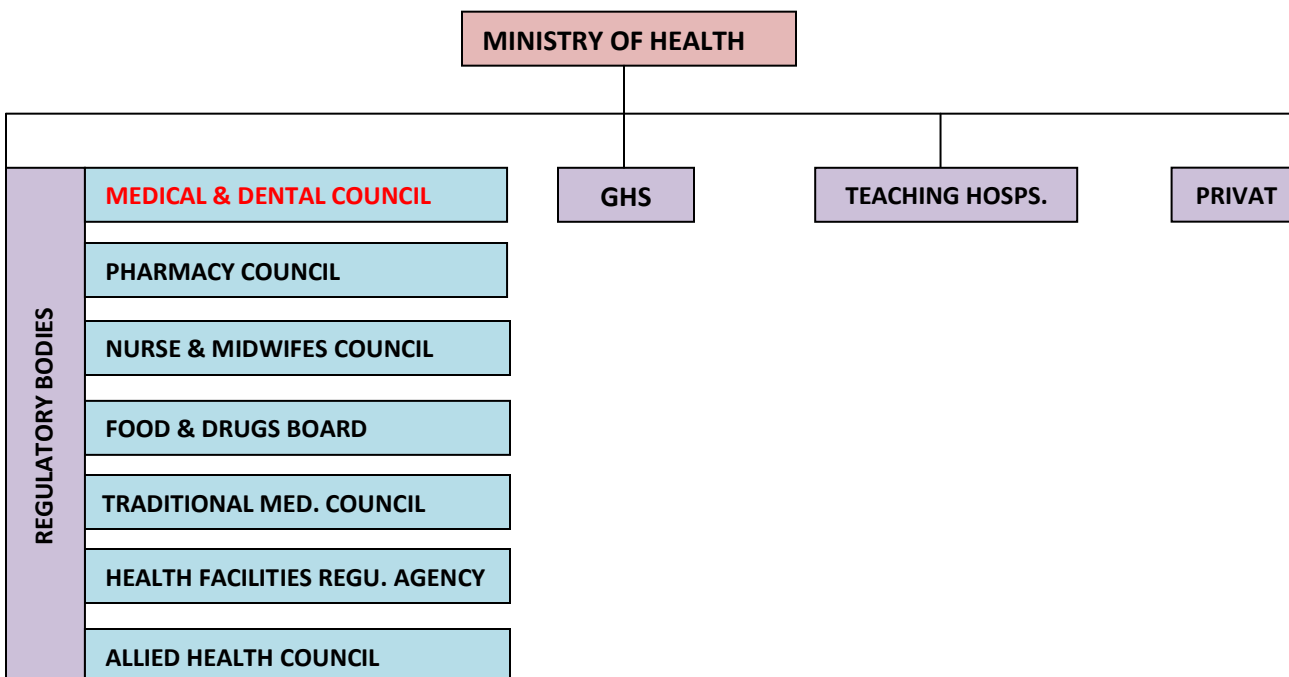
MINISTRY OF HEALTH

REGULATORY BODIES

MEDICAL & DENTAL COUNCIL

PHARMACY COUNCIL

NURSE & MIDWIFES COUNCIL

FOOD & DRUGS BOARD

TRADITIONAL MED. COUNCIL

HEALTH FACILITIES REGU. AGENCY

ALLIED HEALTH COUNCIL

GHS

TEACHING HOSPS.

PRIVAT